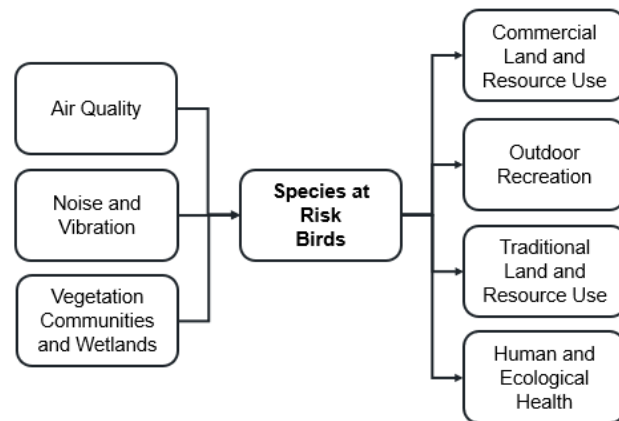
Air Quality

Noise and Vibration

Vegetation Communities and Wetlands

**Species at Risk Birds**

Commercial Land and Resource Use

Outdoor Recreation

Traditional Land and Resource Use

Human and Ecological Health